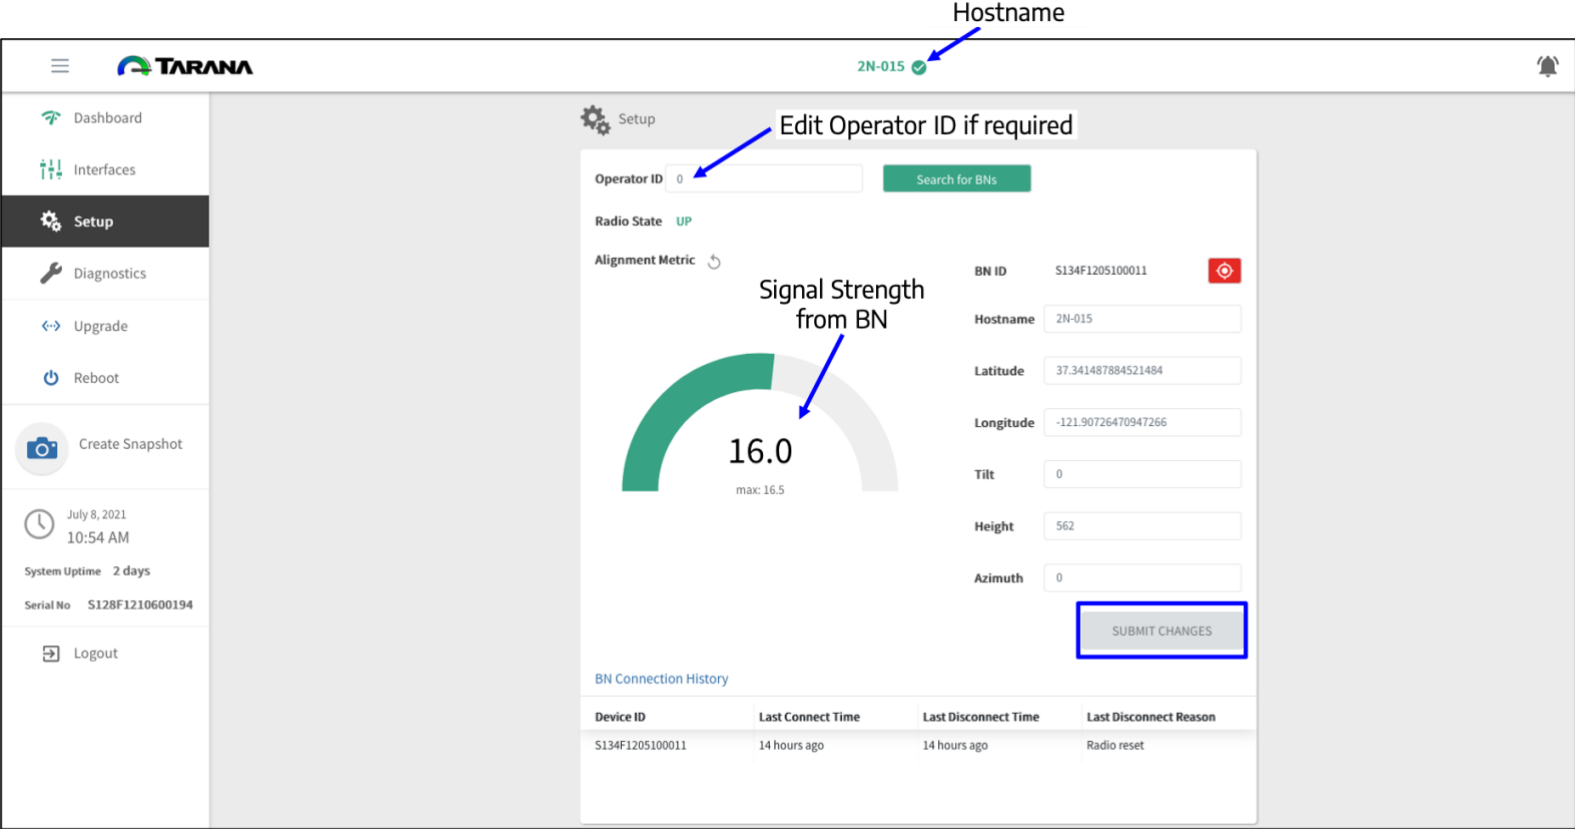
Hostname

TARANA

2N-015

Dashboard

Interfaces

Setup

Diagnostics

Upgrade

Reboot

Create Snapshot

July 8, 2021
10:54 AM

System Uptime 2 days

Serial No S128F1210600194

Logout

Setup

Edit Operator ID if required

Operator ID 0

Search for BNs

Radio State UP

Alignment Metric

Signal Strength from BN

16.0

max: 16.5

BN ID S134F1205100011

Hostname 2N-015

Latitude 37.341487884521484

Longitude -121.90726470947266

Tilt 0

Height 562

Azimuth 0

SUBMIT CHANGES

BN Connection History

| Device ID | Last Connect Time | Last Disconnect Time | Last Disconnect Reason |
|---|---|---|---|
| S134F1205100011 | 14 hours ago | 14 hours ago | Radio reset |